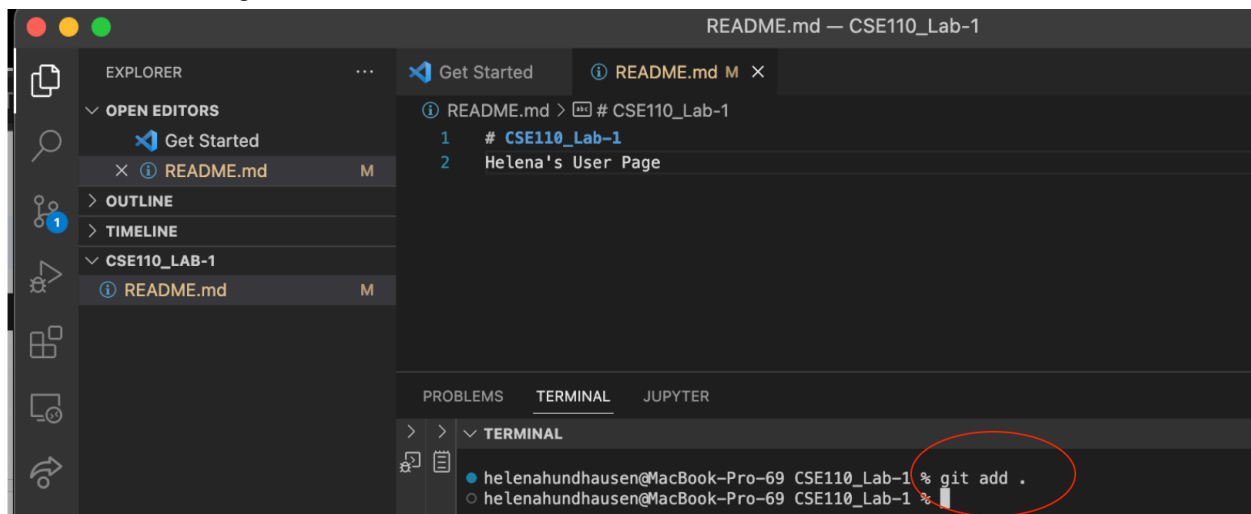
README.md — CSE110_Lab-1

EXPLORER ···

OPEN EDITORS
Get Started
× README.md M
OUTLINE
TIMELINE
CSE110_LAB-1
README.md M

1

Get Started
README.md M ×

README.md > # CSE110_Lab-1
1 # CSE110_Lab-1
2 Helena's User Page

PROBLEMS TERMINAL JUPYTER

TERMINAL

helenahundhausen@MacBook-Pro-69 CSE110_Lab-1 % git add .
helenahundhausen@MacBook-Pro-69 CSE110_Lab-1 %